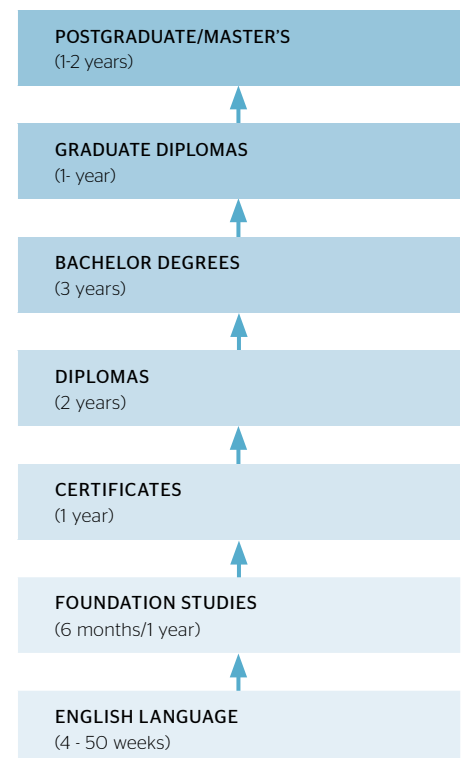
POSTGRADUATE/MASTER'S
(1-2 years)

GRADUATE DIPLOMAS
(1- year)

BACHELOR DEGREES
(3 years)

DIPLOMAS
(2 years)

CERTIFICATES
(1 year)

FOUNDATION STUDIES
(6 months/1 year)

ENGLISH LANGUAGE
(4 - 50 weeks)